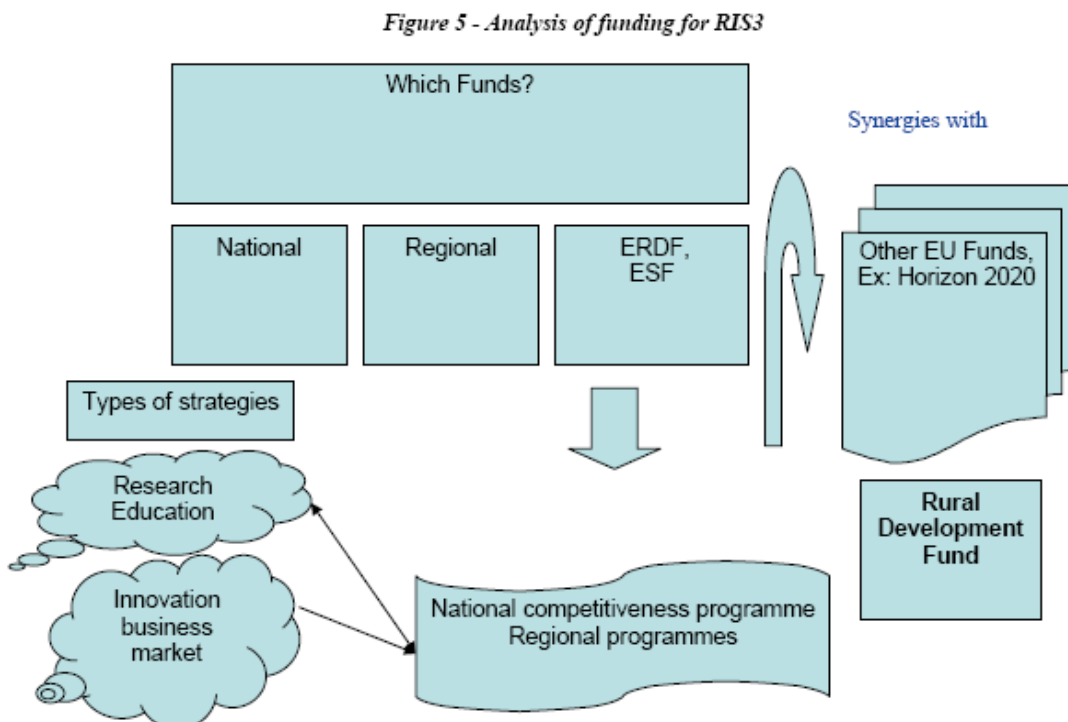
Figure 5 - Analysis of funding for RIS3

Which Funds?

Synergies with

National

Regional

ERDF, ESF

Other EU Funds, Ex: Horizon 2020

Types of strategies

Research Education

Rural Development Fund

Innovation business market

National competitiveness programme Regional programmes